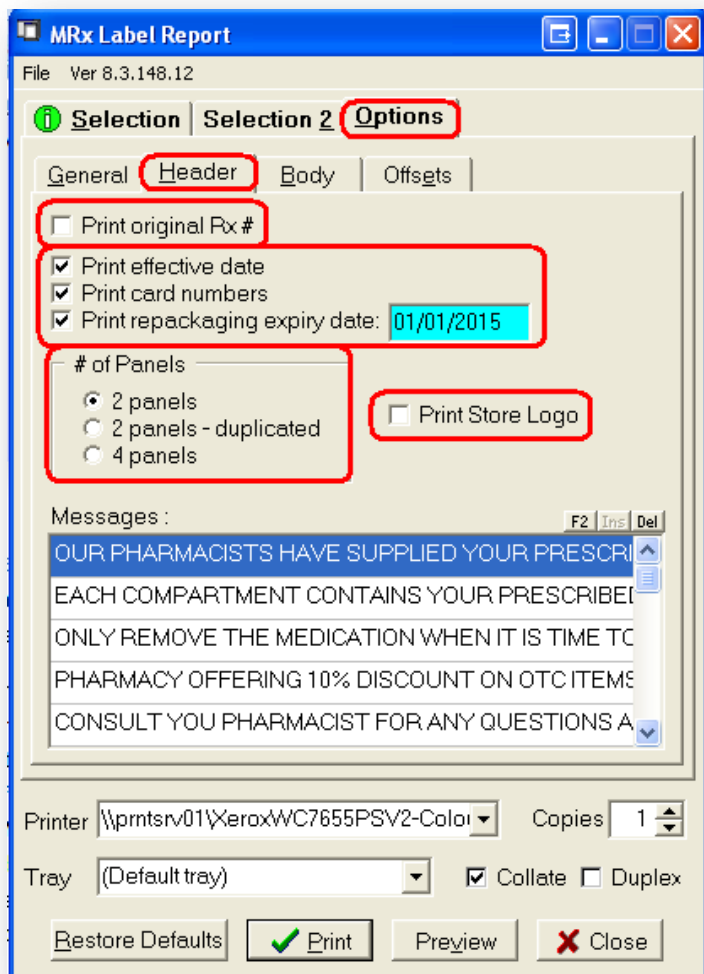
MRx Label Report

File Ver 8.3.148.12

Selection | Selection 2 | Options

General | Header | Body | Offsets

Print original Rx #

Print effective date
Print card numbers
Print repackaging expiry date: 01/01/2015

# of Panels
2 panels
2 panels - duplicated
4 panels

Print Store Logo

Messages :

F2 Ins Del

OUR PHARMACISTS HAVE SUPPLIED YOUR PRESCRI
EACH COMPARTMENT CONTAINS YOUR PRESCRIBEI
ONLY REMOVE THE MEDICATION WHEN IT IS TIME TO
PHARMACY OFFERING 10% DISCOUNT ON OTC ITEMS
CONSULT YOU PHARMACIST FOR ANY QUESTIONS A

Printer \\prntsrv01\XeroxWC7655PSV2-Colo

Copies 1

Tray (Default tray)

Collate Duplex

Restore Defaults | Print | Preview | Close